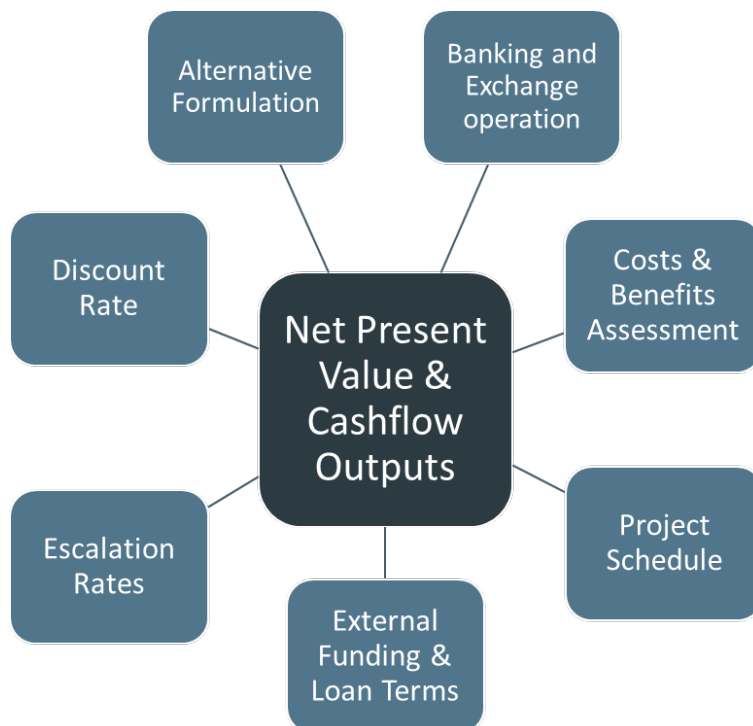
Alternative Formulation

Banking and Exchange operation

Discount Rate

Net Present Value & Cashflow Outputs

Costs & Benefits Assessment

Escalation Rates

Project Schedule

External Funding & Loan Terms